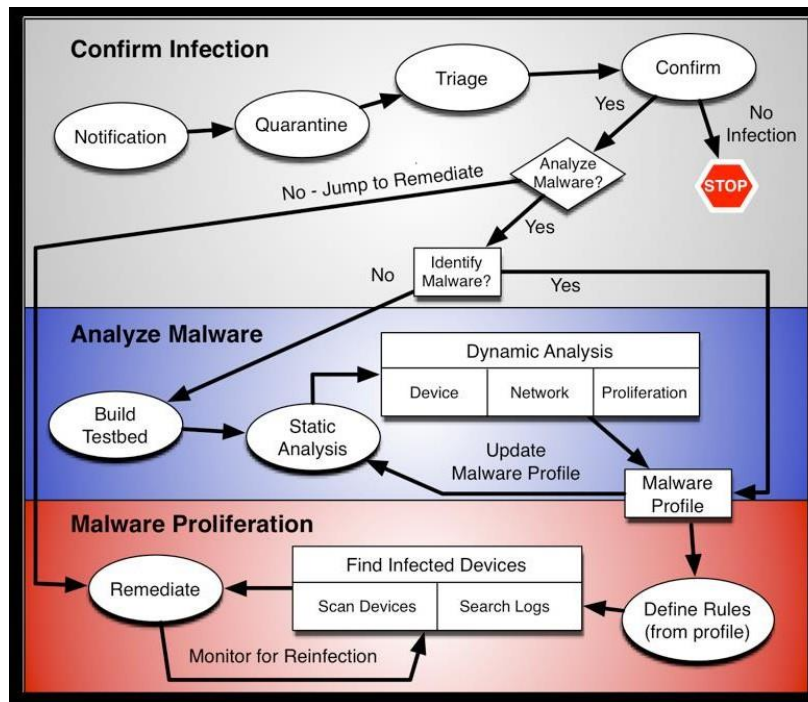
Confirm Infection

Notification

Quarantine

Triage

Confirm

Yes

No Infection

STOP

Analyze Malware?

No - Jump to Remediate

Yes

No

Identify Malware?

Yes

Analyze Malware

Dynamic Analysis

| Device | Network | Proliferation |
|---|---|---|

Build Testbed

Static Analysis

Update Malware Profile

Malware Profile

Malware Proliferation

Find Infected Devices

| Scan Devices | Search Logs |
|---|---|

Remediate

Define Rules (from profile)

Monitor for Reinfection